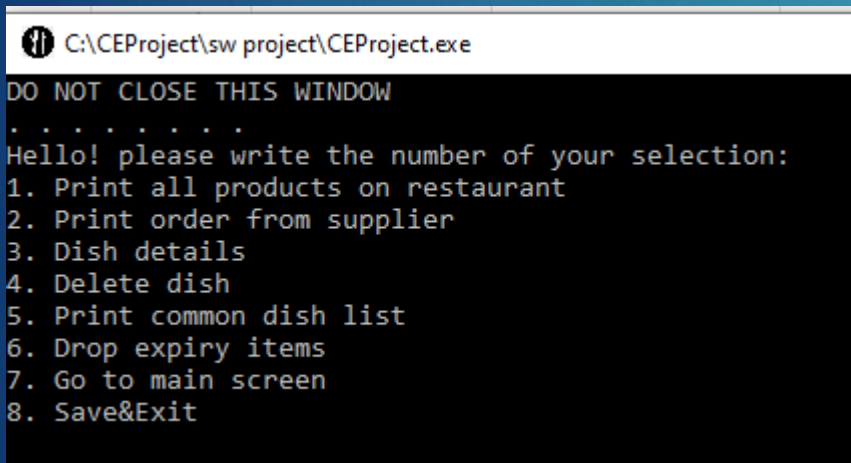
C:\CEProject\sw project\CEProject.exe

DO NOT CLOSE THIS WINDOW
. . . . . . . .
Hello! please write the number of your selection:
1. Print all products on restaurant
2. Print order from supplier
3. Dish details
4. Delete dish
5. Print common dish list
6. Drop expiry items
7. Go to main screen
8. Save&Exit